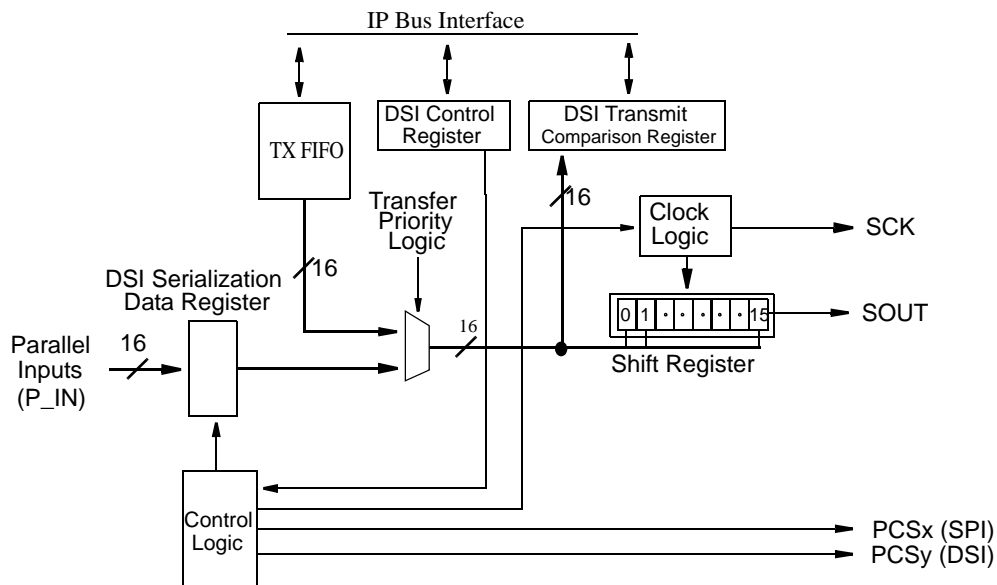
IP Bus Interface

TX FIFO

DSI Control Register

DSI Transmit Comparison Register

Transfer Priority Logic

16

Clock Logic

SCK

DSI Serialization Data Register

16

16

0 1 · · · · · 15

SOUT

Parallel Inputs (P_IN)

16

Shift Register

Control Logic

PCSx (SPI)

PCSy (DSI)